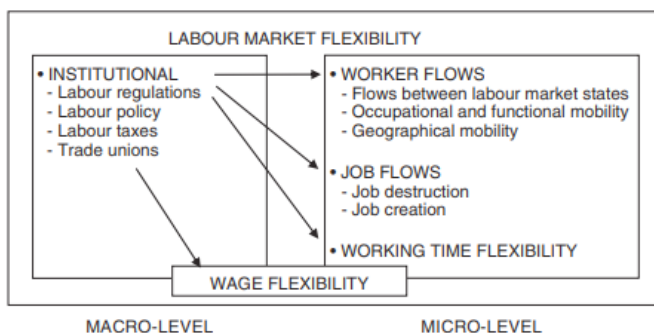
LABOUR MARKET FLEXIBILITY

• INSTITUTIONAL
- Labour regulations
- Labour policy
- Labour taxes
- Trade unions

• WORKER FLOWS
- Flows between labour market states
- Occupational and functional mobility
- Geographical mobility

• JOB FLOWS
- Job destruction
- Job creation

• WORKING TIME FLEXIBILITY

WAGE FLEXIBILITY

MACRO-LEVEL

MICRO-LEVEL